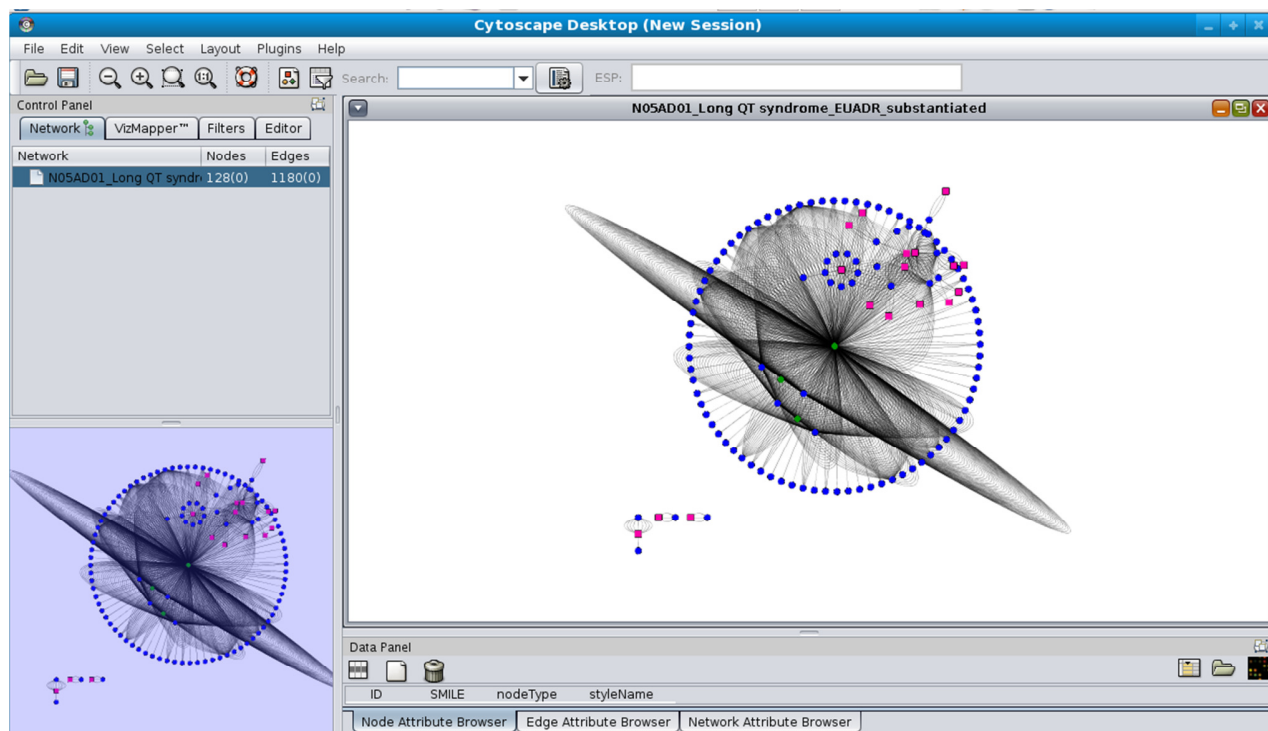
Cytoscape Desktop (New Session)

File Edit View Select Layout Plugins Help

Search: ESP:

Control Panel

Network VizMapper™ Filters Editor

| Network | Nodes | Edges |
|---|---|---|
| N05AD01_Long QT syndr | 128(0) | 1180(0) |

N05AD01_Long QT syndrome_EUADR_substantiated

Data Panel

ID SMILE nodeType styleName

Node Attribute Browser Edge Attribute Browser Network Attribute Browser